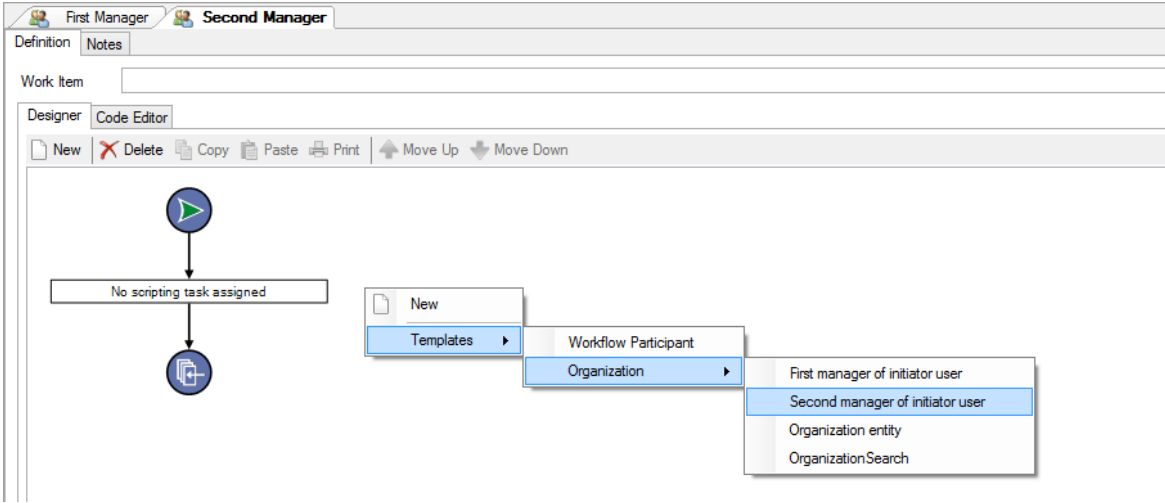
First Manager Second Manager

Definition Notes

Work Item

Designer Code Editor

New Delete Copy Paste Print Move Up Move Down

No scripting task assigned

New

Templates

Workflow Participant

Organization

First manager of initiator user

Second manager of initiator user

Organization entity

OrganizationSearch